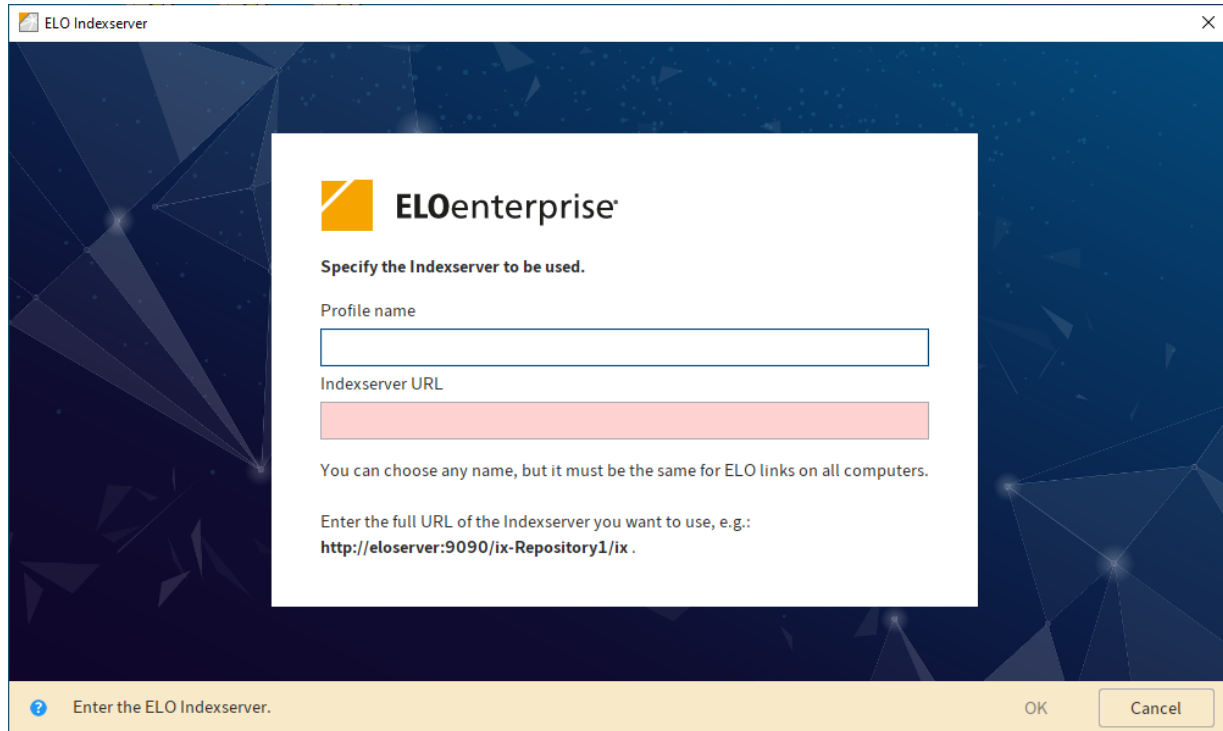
ELO Indexserver

ELOenterprise

Specify the Indexserver to be used.

Profile name

Indexserver URL

You can choose any name, but it must be the same for ELO links on all computers.

Enter the full URL of the Indexserver you want to use, e.g.: **http://eloserver:9090/ix-Repository1/ix** .

Enter the ELO Indexserver.

OK

Cancel